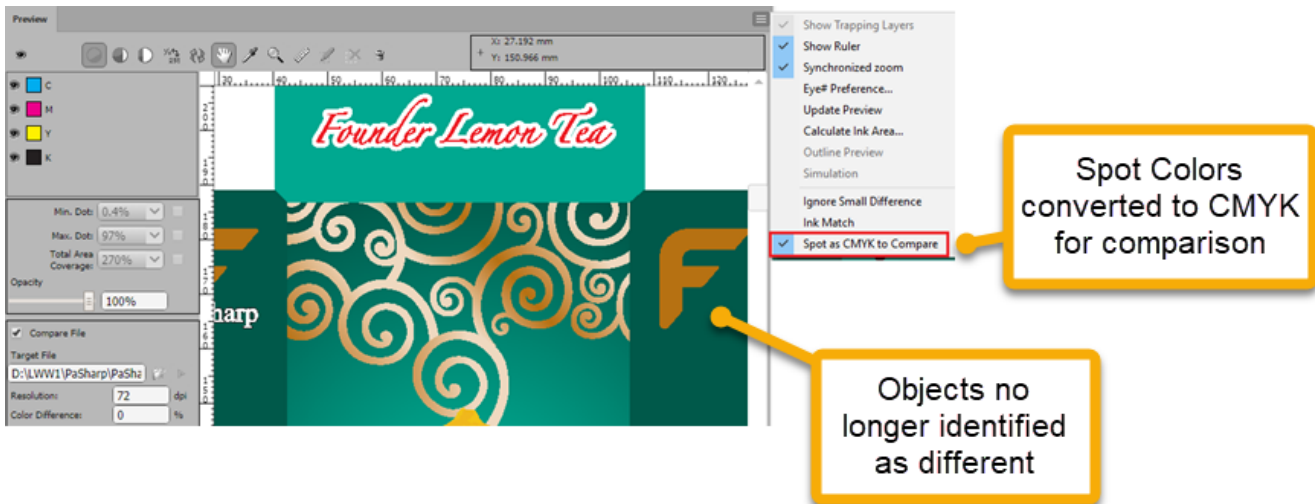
Preview

X: 27.192 mm
Y: 150.966 mm

C
M
Y
K

Min. Dot: 0.4%
Max. Dot: 97%
Total Area Coverage: 270%
Opacity
100%

Compare File
Target File
D:\LWW1\PaSharp\PaSha
Resolution: 72 dpi
Color Difference: 0 %

30 40 50 60 70 80 90 100 110 120

Founder Lemon Tea

harp

Show Trapping Layers
Show Ruler
Synchronized zoom
Eye# Preference...
Update Preview
Calculate Ink Area...
Outline Preview
Simulation
Ignore Small Difference
Ink Match
Spot as CMYK to Compare

Spot Colors converted to CMYK for comparison

Objects no longer identified as different